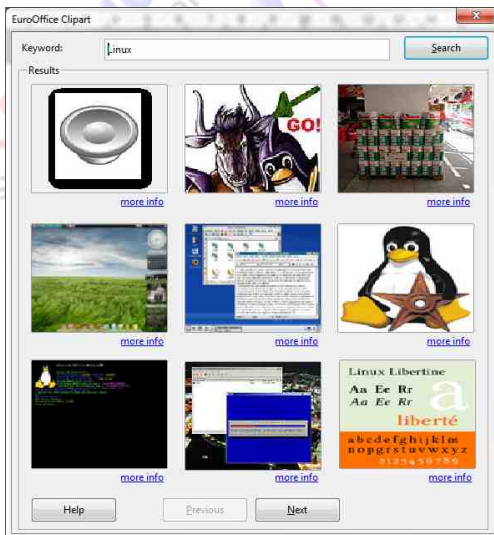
EuroOffice Clipart

Keyword: Linux

Search

Results

GO!

more info
more info
more info
more info
more info
more info
more info
more info
more info

Linux Libertine
Aa Ee Rr
Aa Ee Rr
a
liberté
a b c d e f g h i j k l m
n o p q r s t u v w x y z
0 1 2 3 4 5 6 7 8 9

Help
Previous
Next